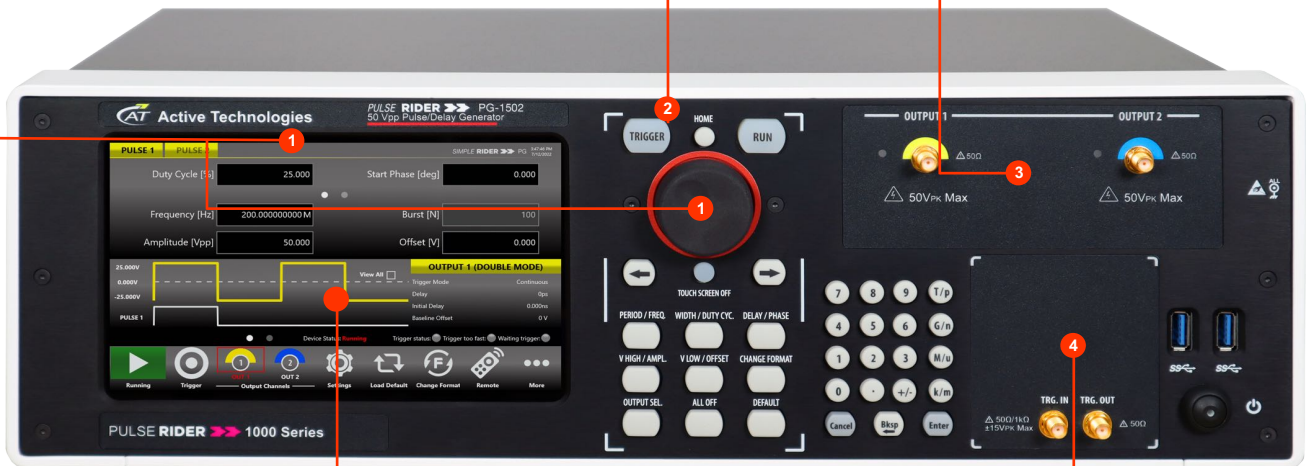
AT Active Technologies

PULSE RIDER PG-1502
50 Vpp Pulse/Delay Generator

1

PULSE 1 PULSE 2

SIMPLE RIDER PG

Duty Cycle [%] 25.000
Start Phase [deg] 0.000

Frequency [Hz] 200.000000000 M
Burst [N] 100

Amplitude [Vpp] 50.000
Offset [V] 0.000

25.000V
0.000V
-25.000V
PULSE 1

View All

OUTPUT 1 (DOUBLE MODE)
Trigger Mode Continuous
Delay 0ps
Initial Delay 0.000ns
Baseline Offset 0 V

Device Status: Running
Trigger status: Trigger too fast: Waiting trigger:

Running
Trigger
1
OUT 2
Output Channels
Settings
Load Default
Change Format
Remote
More

PULSE RIDER 1000 Series

2

TRIGGER
HOME
RUN

1

TOUCH SCREEN OFF

PERIOD / FREQ.
WIDTH / DUTY CYC.
DELAY / PHASE
V HIGH / AMPL.
V LOW / OFFSET
CHANGE FORMAT
OUTPUT SEL.
ALL OFF
DEFAULT

7 8 9 T/p
4 5 6 G/n
1 2 3 M/u
0 · +/- k/m
Cancel Bksp Enter

OUTPUT 1
OUTPUT 2
50Ω
50Ω
3
50VPK Max
50VPK Max

4

50Ω/1kΩ
±15VPK Max
TRG. IN
TRG. OUT
50Ω